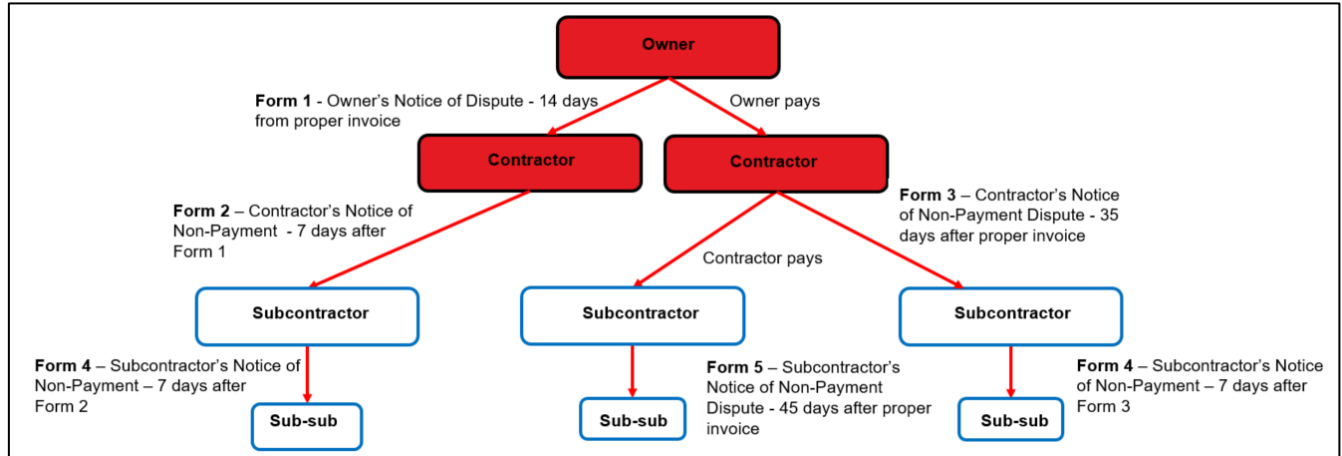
Owner

Form 1 - Owner's Notice of Dispute - 14 days from proper invoice

Owner pays

Contractor

Contractor

Form 2 – Contractor's Notice of Non-Payment - 7 days after Form 1

Form 3 – Contractor's Notice of Non-Payment Dispute - 35 days after proper invoice

Contractor pays

Subcontractor

Subcontractor

Subcontractor

Form 4 – Subcontractor's Notice of Non-Payment – 7 days after Form 2

Sub-sub

Form 5 – Subcontractor's Notice of Non-Payment Dispute - 45 days after proper invoice

Sub-sub

Form 4 – Subcontractor's Notice of Non-Payment – 7 days after Form 3

Sub-sub